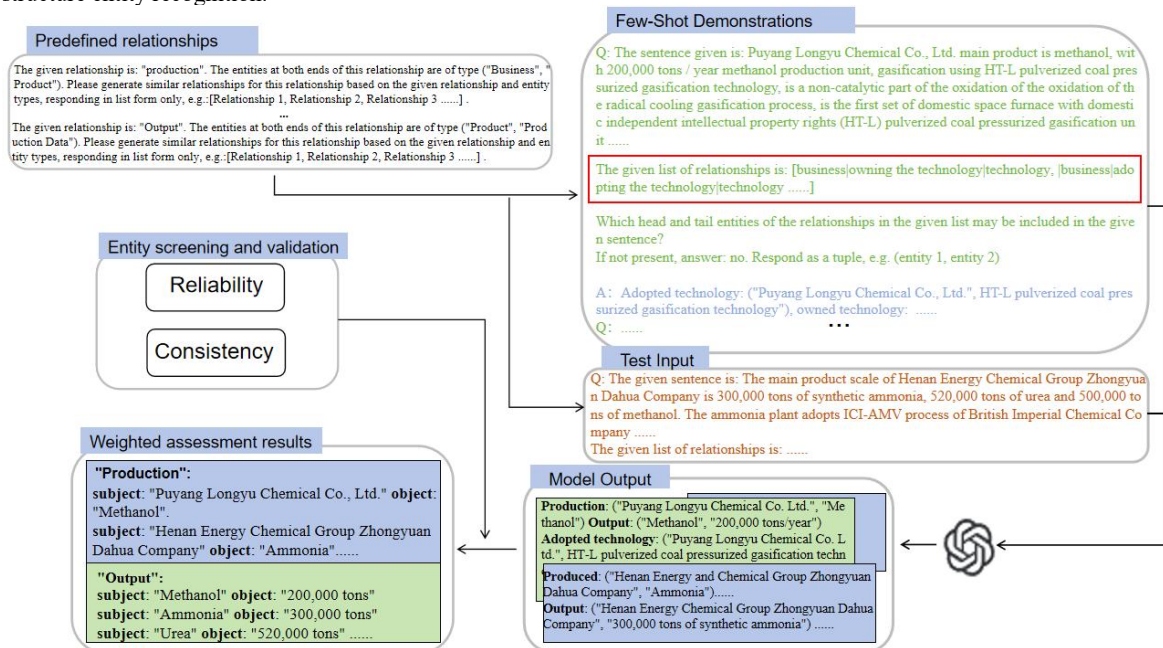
Predefined relationships

The given relationship is: "production". The entities at both ends of this relationship are of type ("Business", "Product"). Please generate similar relationships for this relationship based on the given relationship and entity types, responding in list form only, e.g.:[Relationship 1, Relationship 2, Relationship 3 ......] .

...

The given relationship is: "Output". The entities at both ends of this relationship are of type ("Product", "Production Data"). Please generate similar relationships for this relationship based on the given relationship and entity types, responding in list form only, e.g.:[Relationship 1, Relationship 2, Relationship 3 ......] .

Few-Shot Demonstrations

Q: The sentence given is: Puyang Longyu Chemical Co., Ltd. main product is methanol, with 200,000 tons / year methanol production unit, gasification using HT-L pulverized coal pressurized gasification technology, is a non-catalytic part of the oxidation of the oxidation of the radical cooling gasification process, is the first set of domestic space furnace with domestic independent intellectual property rights (HT-L) pulverized coal pressurized gasification unit ......

The given list of relationships is: [business|owning the technology|technology, |business|adopting the technology|technology ......]

Which head and tail entities of the relationships in the given list may be included in the given sentence?
If not present, answer: no. Respond as a tuple, e.g. (entity 1, entity 2)

A: Adopted technology: ("Puyang Longyu Chemical Co., Ltd.", HT-L pulverized coal pressurized gasification technology"), owned technology: ......
Q: ......

...

Entity screening and validation

Reliability

Consistency

Test Input

Q: The given sentence is: The main product scale of Henan Energy Chemical Group Zhongyuan Dahua Company is 300,000 tons of synthetic ammonia, 520,000 tons of urea and 500,000 tons of methanol. The ammonia plant adopts ICI-AMV process of British Imperial Chemical Company ......
The given list of relationships is: ......

Weighted assessment results

"Production":
subject: "Puyang Longyu Chemical Co., Ltd." object: "Methanol".
subject: "Henan Energy Chemical Group Zhongyuan Dahua Company" object: "Ammonia"......

"Output":
subject: "Methanol" object: "200,000 tons"
subject: "Ammonia" object: "300,000 tons"
subject: "Urea" object: "520,000 tons" ......

Model Output

Production: ("Puyang Longyu Chemical Co. Ltd.", "Methanol") Output: ("Methanol", "200,000 tons/year")
Adopted technology: ("Puyang Longyu Chemical Co. Ltd.", HT-L pulverized coal pressurized gasification techn

Produced: ("Henan Energy and Chemical Group Zhongyuan Dahua Company", "Ammonia")......
Output: ("Henan Energy Chemical Group Zhongyuan Dahua Company", "300,000 tons of synthetic ammonia") ......